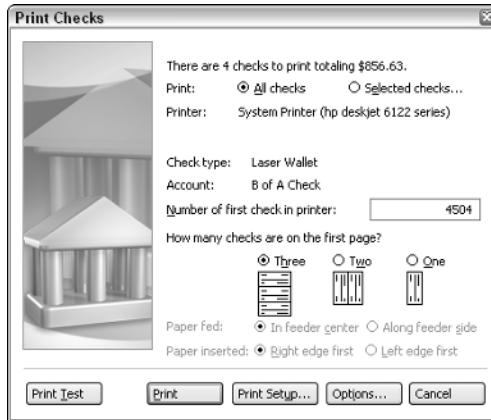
Print Checks

There are 4 checks to print totaling $856.63.

Print: All checks Selected checks...

Printer: System Printer (hp deskjet 6122 series)

Check type: Laser Wallet

Account: B of A Check

Number of first check in printer: 4504

How many checks are on the first page?

Three Two One

Paper fed: In feeder center Along feeder side

Paper inserted: Right edge first Left edge first

Print Test Print Print Setup... Options... Cancel